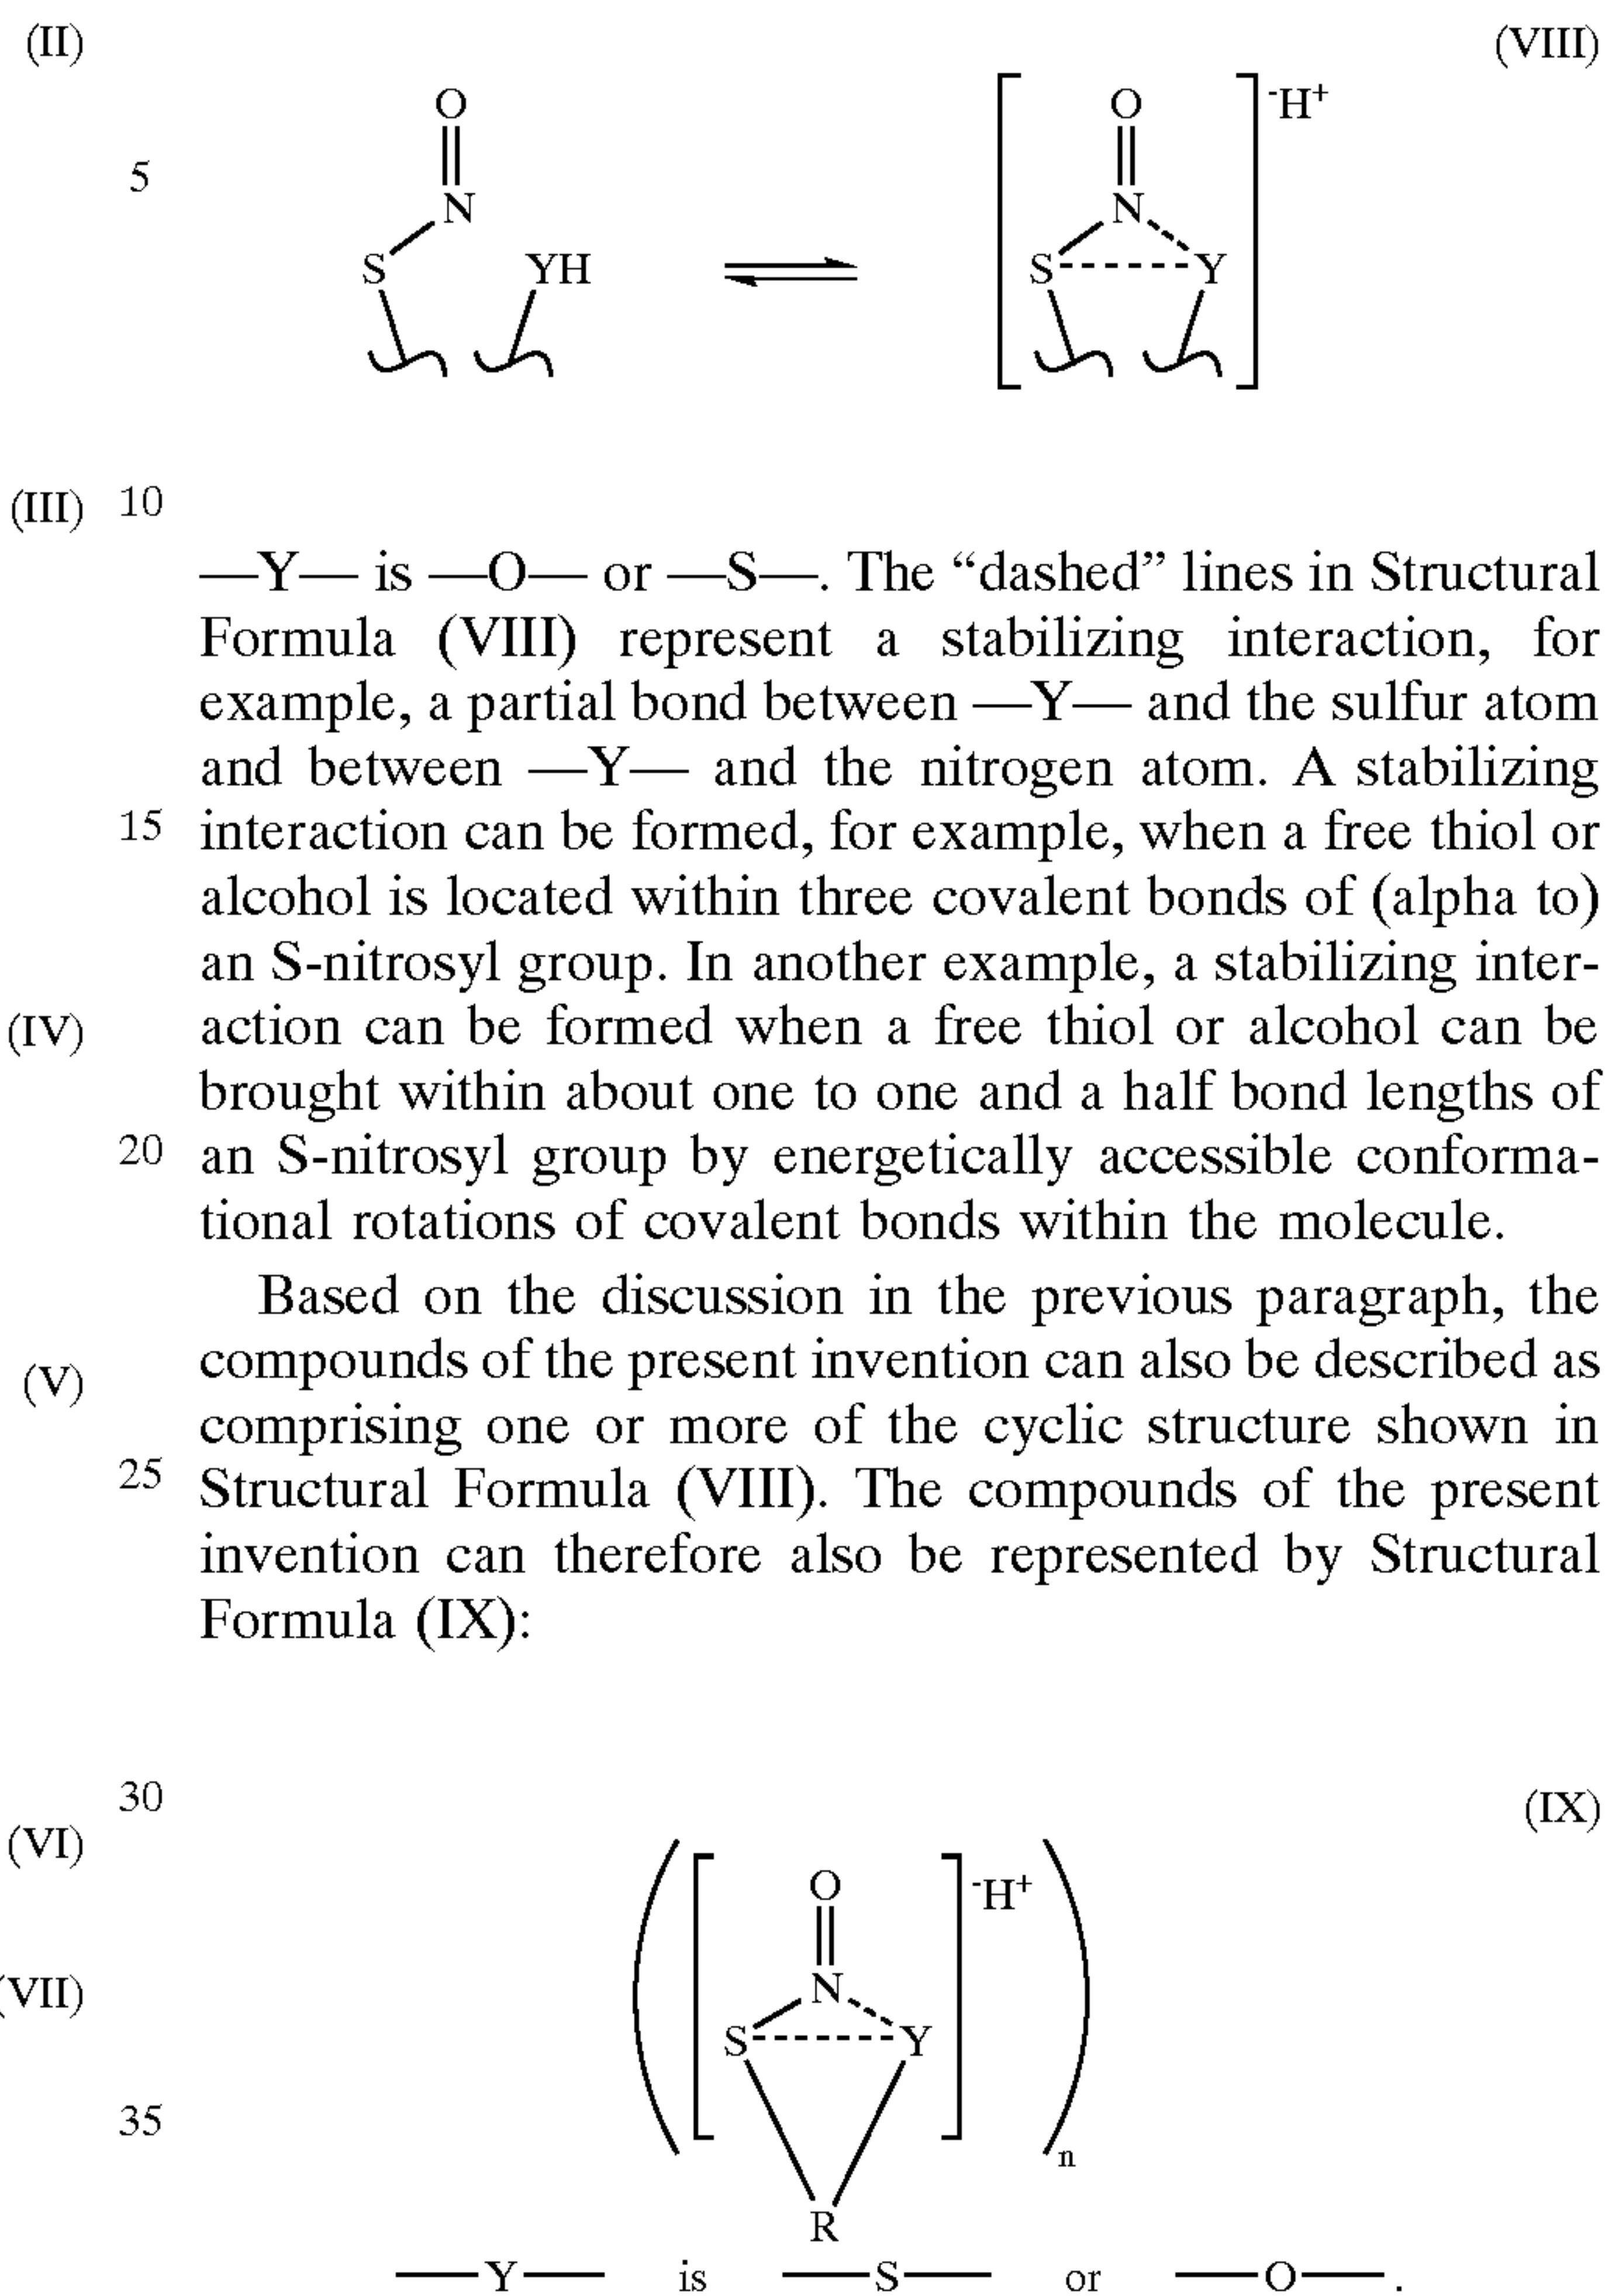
(II)

(VIII)

5

O
N
S YH

O
N
S Y
$^{-}H^{+}$

(III) 10

—Y— is —O— or —S—. The “dashed” lines in Structural Formula (VIII) represent a stabilizing interaction, for example, a partial bond between —Y— and the sulfur atom and between —Y— and the nitrogen atom. A stabilizing
15 interaction can be formed, for example, when a free thiol or alcohol is located within three covalent bonds of (alpha to) an S-nitrosyl group. In another example, a stabilizing interaction can be formed when a free thiol or alcohol can be brought within about one to one and a half bond lengths of
20 an S-nitrosyl group by energetically accessible conformational rotations of covalent bonds within the molecule.

(IV)

Based on the discussion in the previous paragraph, the compounds of the present invention can also be described as comprising one or more of the cyclic structure shown in
25 Structural Formula (VIII). The compounds of the present invention can therefore also be represented by Structural Formula (IX):

(V)

30

(IX)

(VI)

(VII)

35

O
N
S Y
$^{-}H^{+}$
R
n

—Y— is —S— or —O—.